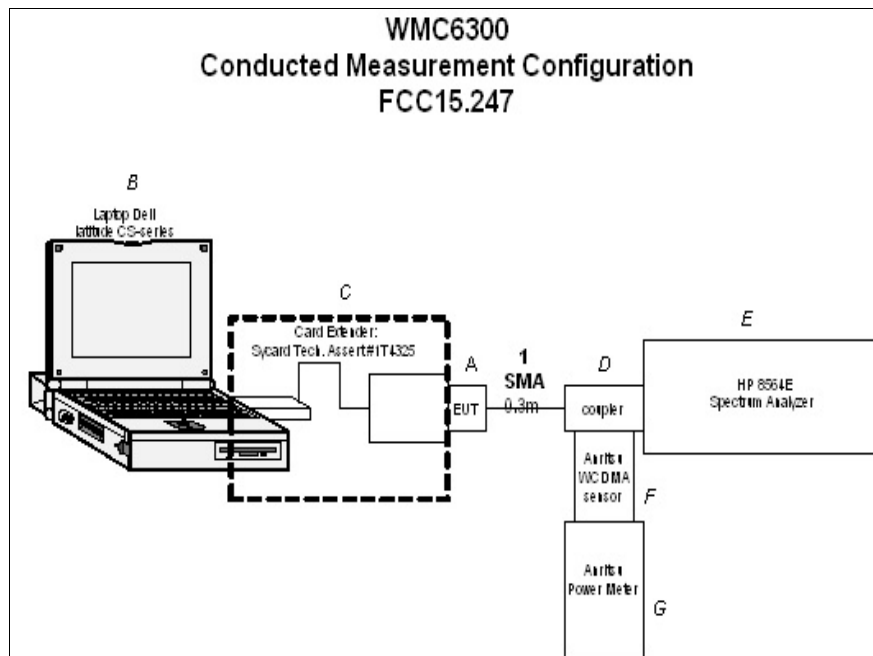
WMC6300
Conducted Measurement Configuration
FCC15.247

B

Laptop Dell
lattitude CS-series

C

Card Extender:
Sycard Tech. Assert#IT4325

A

EUT

1
SMA
0.3m

D

coupler

E

HP 8564E
Spectrum Analyzer

Anritsu
WCDMA
sensor

F

Anritsu
Power Meter

G